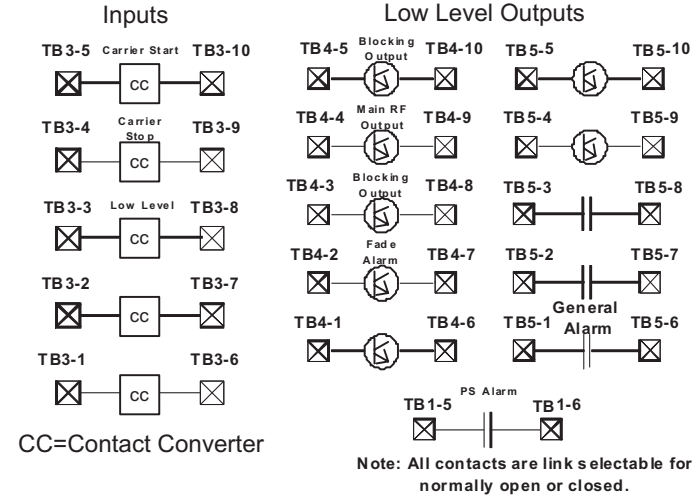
Inputs

TB3-5 Carrier Start TB3-10
CC

TB3-4 Carrier Stop TB3-9
CC

TB3-3 Low Level TB3-8
CC

TB3-2 TB3-7
CC

TB3-1 TB3-6
CC

CC=Contact Converter

Low Level Outputs

TB4-5 Blocking Output TB4-10

TB4-4 Main RF Output TB4-9

TB4-3 Blocking Output TB4-8

TB4-2 Fade Alarm TB4-7

TB4-1 TB4-6

TB5-5 TB5-10

TB5-4 TB5-9

TB5-3 TB5-8

TB5-2 TB5-7

TB5-1 General Alarm TB5-6

TB1-5 PS Alarm TB1-6

Note: All contacts are link selectable for normally open or closed.